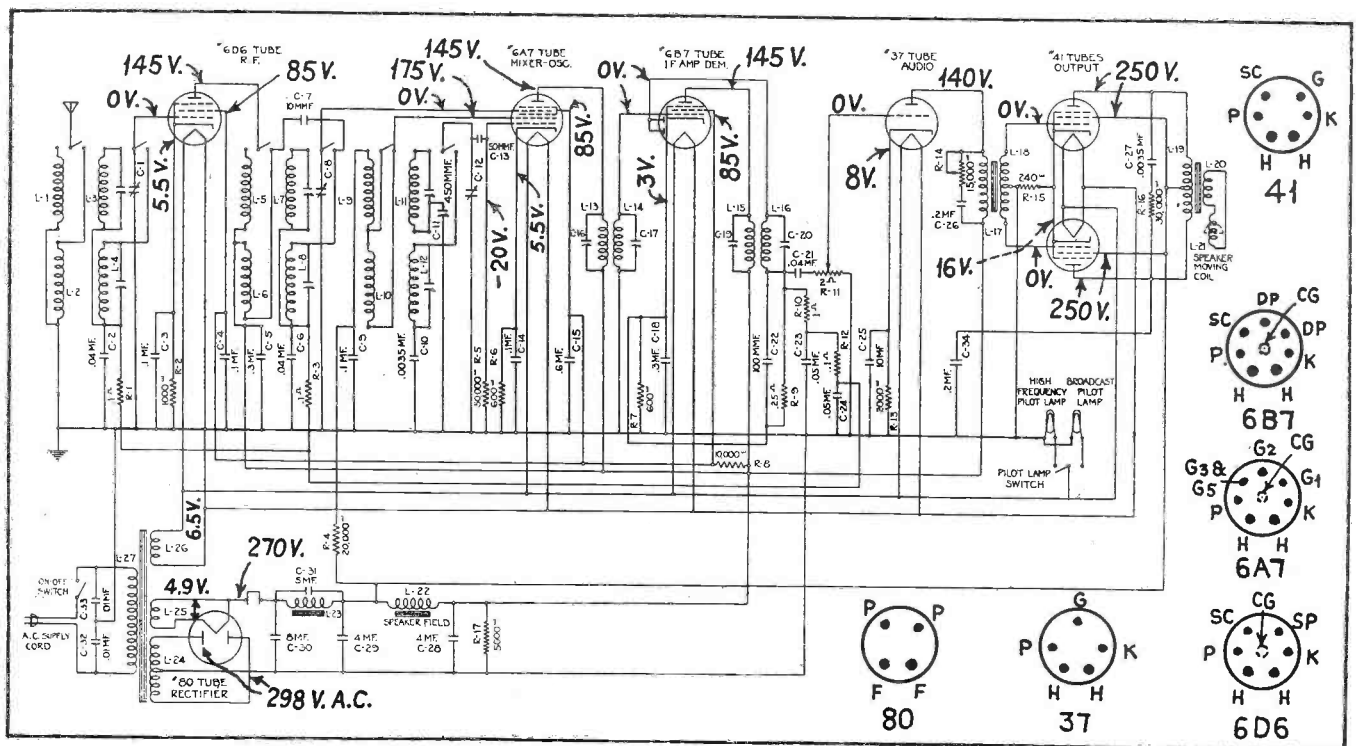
145 V.
#6D6 TUBE R.F.
85 V.
0V.
C-7 10MMF
175 V.
145 V.
#6A7 TUBE MIXER-OSC.
0V.
0V.
#6B7 TUBE I.F. AMP DEM.
145 V.
#37 TUBE AUDIO
140 V.
#41 TUBES OUTPUT
250 V.
0V.
0V.
SC
G
P
K
H
H
41

L-1
L-2
L-3
C-1
L-4
5.5 V.
L-5
L-6
L-7
C-8
L-8
L-9
L-10
L-11
450MMF
C-11
L-12
C-12
50MMF C-13
-20V.
5.5V.
85V.
L-13
C-16
L-14
C-17
3V.
85V.
L-15
C-19
L-16
C-20
C-21 .04MF
2Ω R-11
8V.
R-14
1500Ω
L-18
.2MF C-26
L-17
240Ω
R-15
16V.
0V.
250V.
C-27 .0035MF
R-16 30,000Ω
L-19
L-20
L-21 SPEAKER MOVING COIL

.04MF C-2
1Ω R-1
.1MF C-3
1000Ω R-2
C-4 .1MF
.3MF C-5
.1Ω R-3
C-6
.1MF C-9
.0035MF C-10
50,000Ω R-5
600Ω R-6
.1MF C-14
.6MF C-15
R-7 600Ω
.3MF C-18
100MMF C-22
.25Ω R-9
R-10 1Ω
C-23 .05MF
R-12 1Ω
.05MF C-24
C-25 10MF
2000Ω R-13
.2MF C-34
HIGH FREQUENCY PILOT LAMP
BROADCAST PILOT LAMP
DP
CG
SC
DP
P
K
H
H
6B7
10000Ω R-8
PILOT LAMP SWITCH
G2
CG
G3 & G5
G1
P
K
H
H
6A7

6.5V.
L-26
L-27
R-4 20,000
270V.
4.9V.
C-31 5MF
L-23
L-22
SPEAKER FIELD
ON-OFF SWITCH
C-33 .01MF
C-32 .01MF
A.C. SUPPLY CORD
L-25
L-24
8MF C-30
4MF C-29
4MF C-28
R-17 5000
#80 TUBE RECTIFIER
298 V. A.C.
P
P
F
F
80
G
P
K
H
H
37
SC
CG
SP
P
K
H
H
6D6